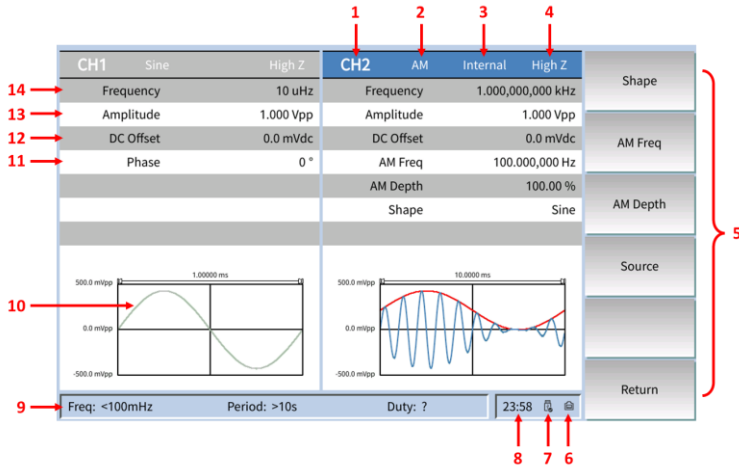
1 2 3 4

CH1 Sine High Z

14 Frequency 10 uHz
13 Amplitude 1.000 Vpp
12 DC Offset 0.0 mVdc
11 Phase 0 °

1.00000 ms
500.0 mVpp
10
0.0 mVpp
-500.0 mVpp

CH2 AM Internal High Z

Frequency 1.000,000,000 kHz
Amplitude 1.000 Vpp
DC Offset 0.0 mVdc
AM Freq 100.000,000 Hz
AM Depth 100.00 %
Shape Sine

10.0000 ms
500.0 mVpp
0.0 mVpp
-500.0 mVpp

Shape
AM Freq
AM Depth
Source
Return
5

9 Freq: <100mHz Period: >10s Duty: ?
23:58

8 7 6